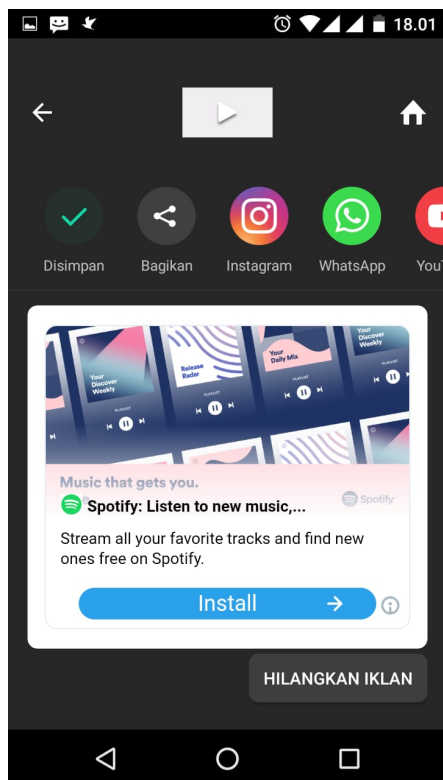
18.01

Disimpan
Bagikan
Instagram
WhatsApp
YouT

Your Discover Weekly
Release Radar
Your Daily Mix
Your Discover Weekly

Music that gets you.
Spotify: Listen to new music,...
Spotify

Stream all your favorite tracks and find new ones free on Spotify.

Install

HILANGKAN IKLAN